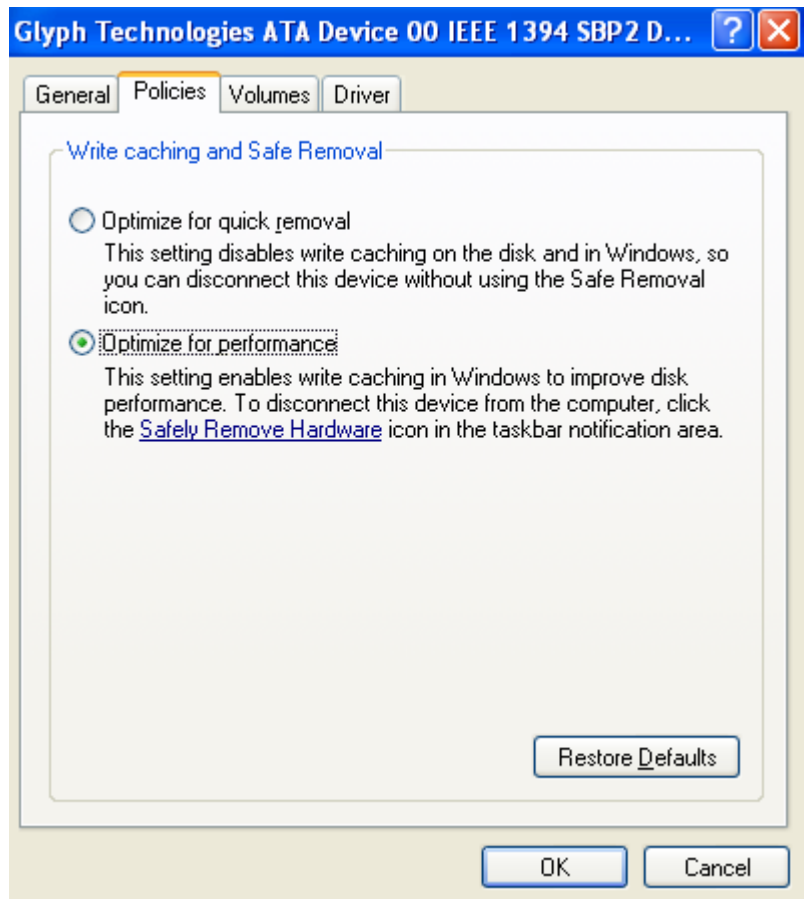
Glyph Technologies ATA Device 00 IEEE 1394 SBP2 D...

?

General | Policies | Volumes | Driver

Write caching and Safe Removal

Optimize for quick removal

This setting disables write caching on the disk and in Windows, so you can disconnect this device without using the Safe Removal icon.

Optimize for performance

This setting enables write caching in Windows to improve disk performance. To disconnect this device from the computer, click the Safely Remove Hardware icon in the taskbar notification area.

Restore Defaults

OK

Cancel